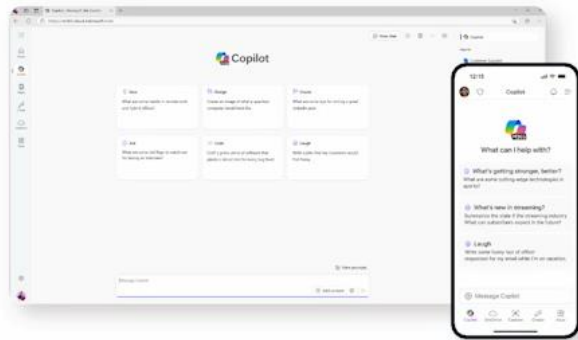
Copilot

12:15

Copilot

What can I help with?

What's getting stronger, better?
What are some cutting edge technologies in sports?

What's new in streaming?
Summarize the state if the streaming industry. What can subscribers expect in the future?

Laugh
Write some funny out of office responses for my email while I'm on vacation.

Message Copilot